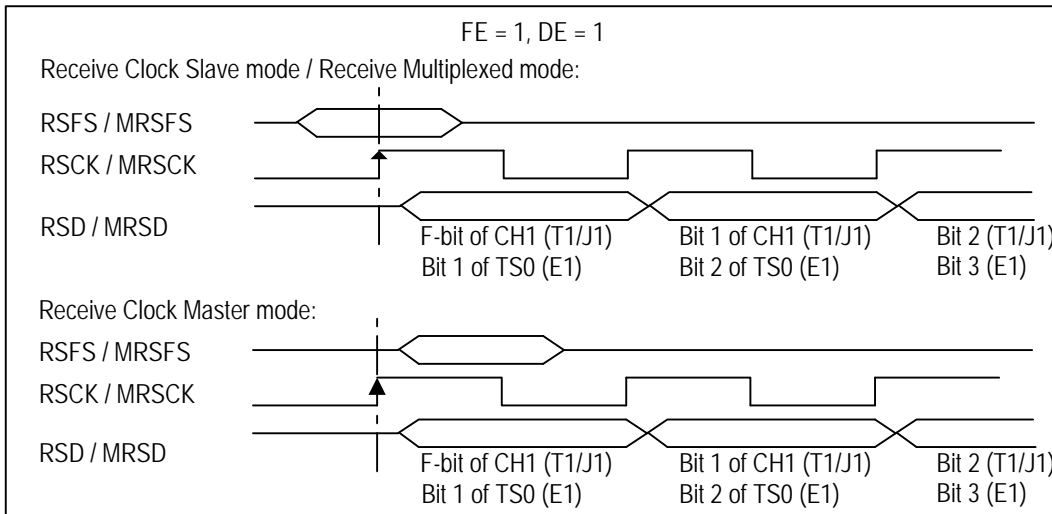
FE = 1, DE = 1

Receive Clock Slave mode / Receive Multiplexed mode:

RSFS / MRSFS

RSCK / MRSCK

RSD / MRSD

F-bit of CH1 (T1/J1)
Bit 1 of TS0 (E1)

Bit 1 of CH1 (T1/J1)
Bit 2 of TS0 (E1)

Bit 2 (T1/J1)
Bit 3 (E1)

Receive Clock Master mode:

RSFS / MRSFS

RSCK / MRSCK

RSD / MRSD

F-bit of CH1 (T1/J1)
Bit 1 of TS0 (E1)

Bit 1 of CH1 (T1/J1)
Bit 2 of TS0 (E1)

Bit 2 (T1/J1)
Bit 3 (E1)